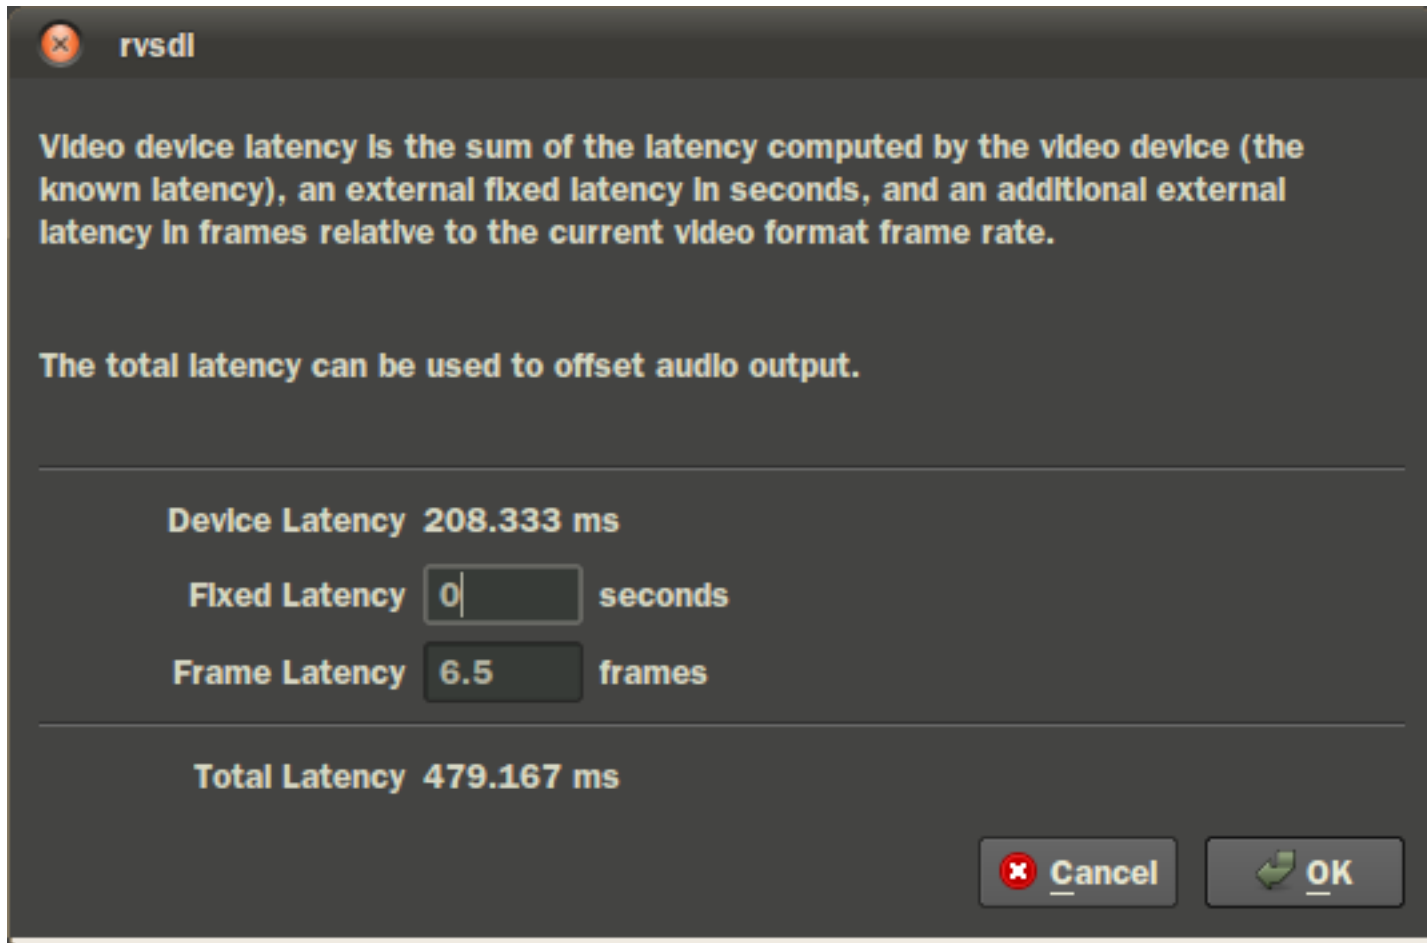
rvsdl

Video device latency is the sum of the latency computed by the video device (the known latency), an external fixed latency in seconds, and an additional external latency in frames relative to the current video format frame rate.

The total latency can be used to offset audio output.

Device Latency 208.333 ms

Fixed Latency 0 seconds

Frame Latency 6.5 frames

Total Latency 479.167 ms

Cancel OK